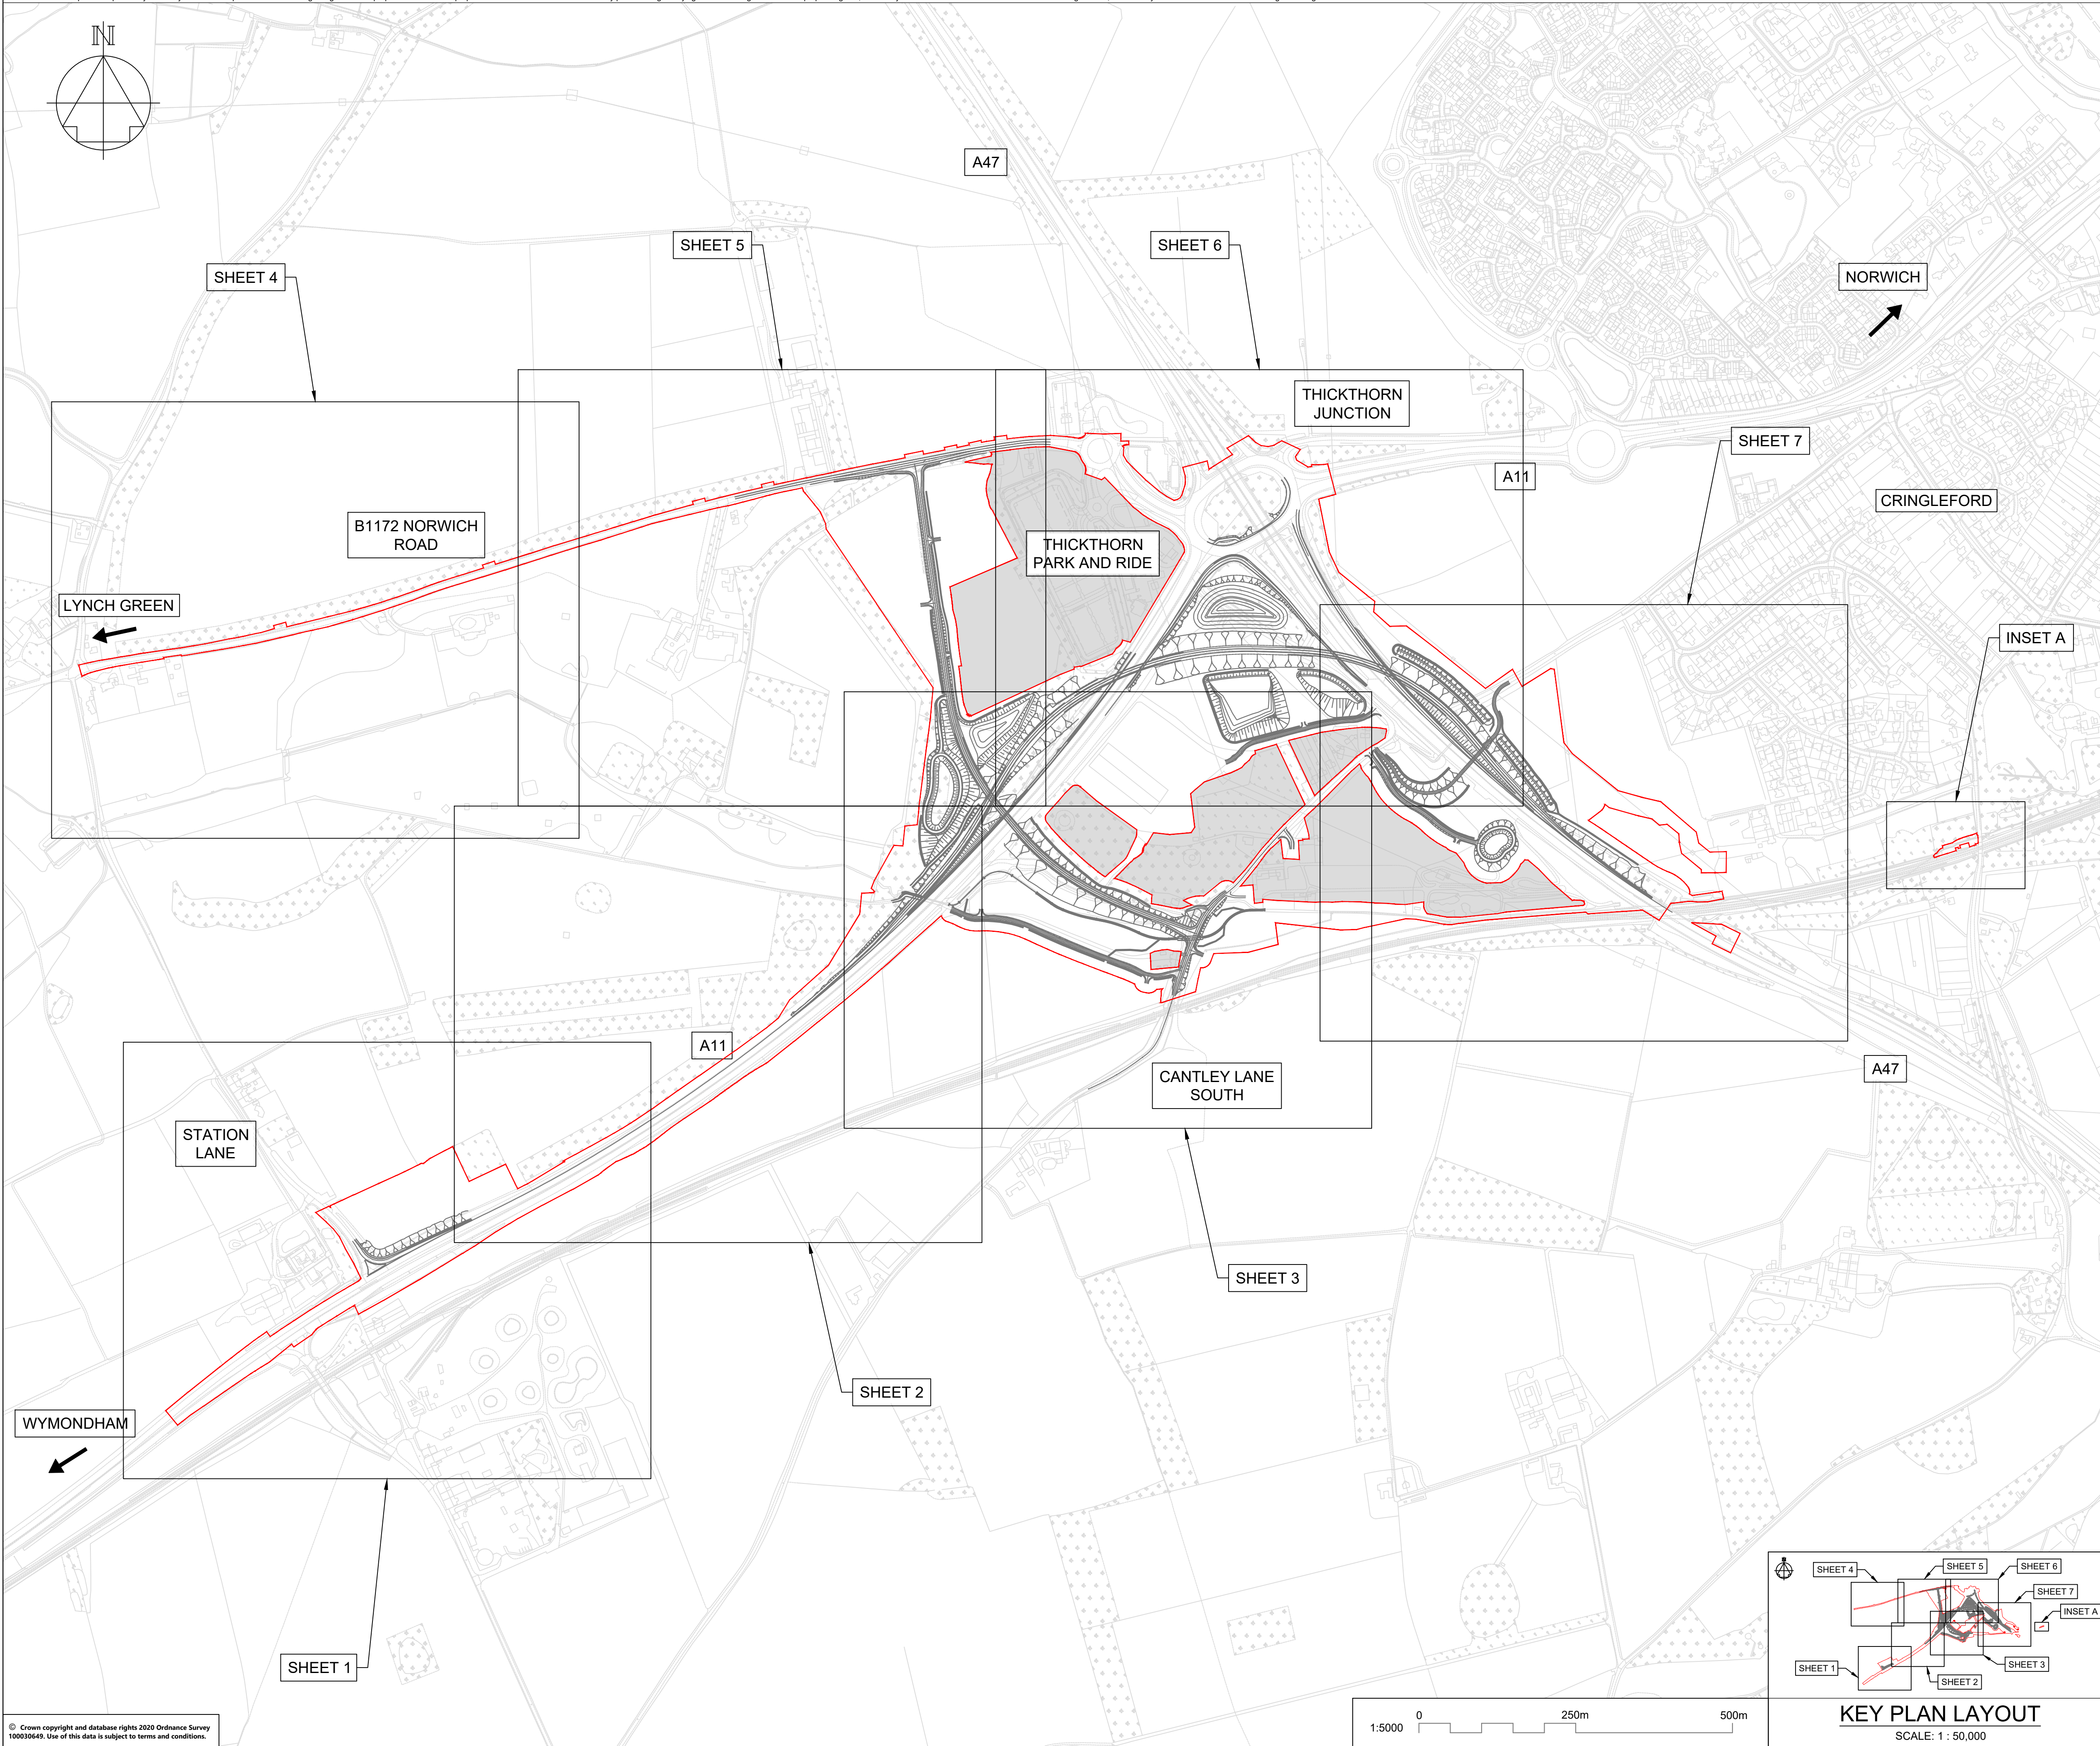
N

A47

SHEET 5

SHEET 6

SHEET 4

NORWICH

THICKTHORN JUNCTION

SHEET 7

A11

B1172 NORWICH ROAD

THICKTHORN PARK AND RIDE

CRINGLEFORD

LYNCH GREEN

INSET A

A11

A47

CANTLEY LANE SOUTH

STATION LANE

SHEET 3

SHEET 2

WYMONDHAM

SHEET 1

© Crown copyright and database rights 2020 Ordnance Survey 100030649. Use of this data is subject to terms and conditions.

1:5000 0 250m 500m

SHEET 4 SHEET 5 SHEET 6 SHEET 7 INSET A SHEET 1 SHEET 2 SHEET 3

KEY PLAN LAYOUT
SCALE: 1 : 50,000